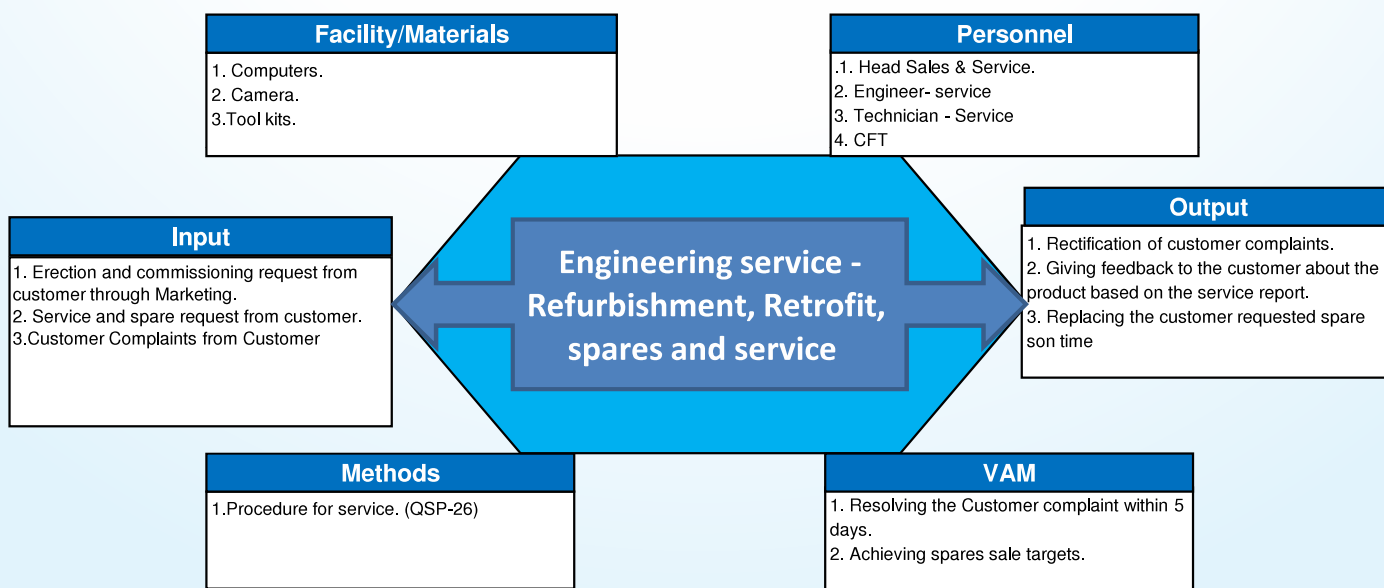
Facility/Materials

1. Computers.
2. Camera.
3.Tool kits.

Personnel

.1. Head Sales & Service.
2. Engineer- service
3. Technician - Service
4. CFT

Input

1. Erection and commissioning request from customer through Marketing.
2. Service and spare request from customer.
3.Customer Complaints from Customer

Engineering service - Refurbishment, Retrofit, spares and service

Output

1. Rectification of customer complaints.
2. Giving feedback to the customer about the product based on the service report.
3. Replacing the customer requested spare son time

Methods

1.Procedure for service. (QSP-26)

VAM

1. Resolving the Customer complaint within 5 days.
2. Achieving spares sale targets.